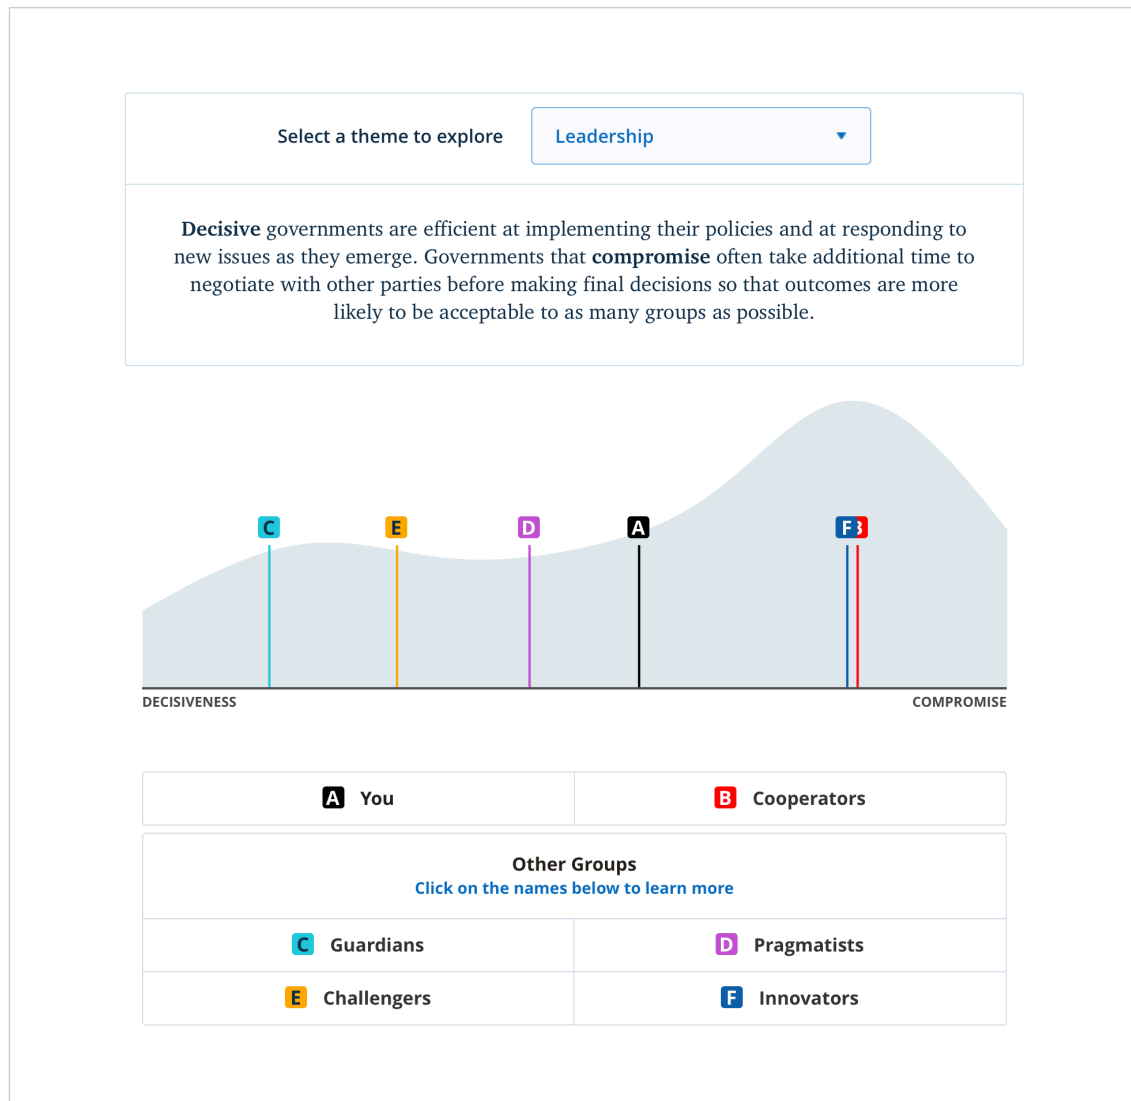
Select a theme to explore

Leadership

**Decisive** governments are efficient at implementing their policies and at responding to new issues as they emerge. Governments that **compromise** often take additional time to negotiate with other parties before making final decisions so that outcomes are more likely to be acceptable to as many groups as possible.

C E D A F B

DECISIVENESS

COMPROMISE

| A You | B Cooperators |
|---|---|

Other Groups
Click on the names below to learn more

| C Guardians | D Pragmatists |
|---|---|
| E Challengers | F Innovators |